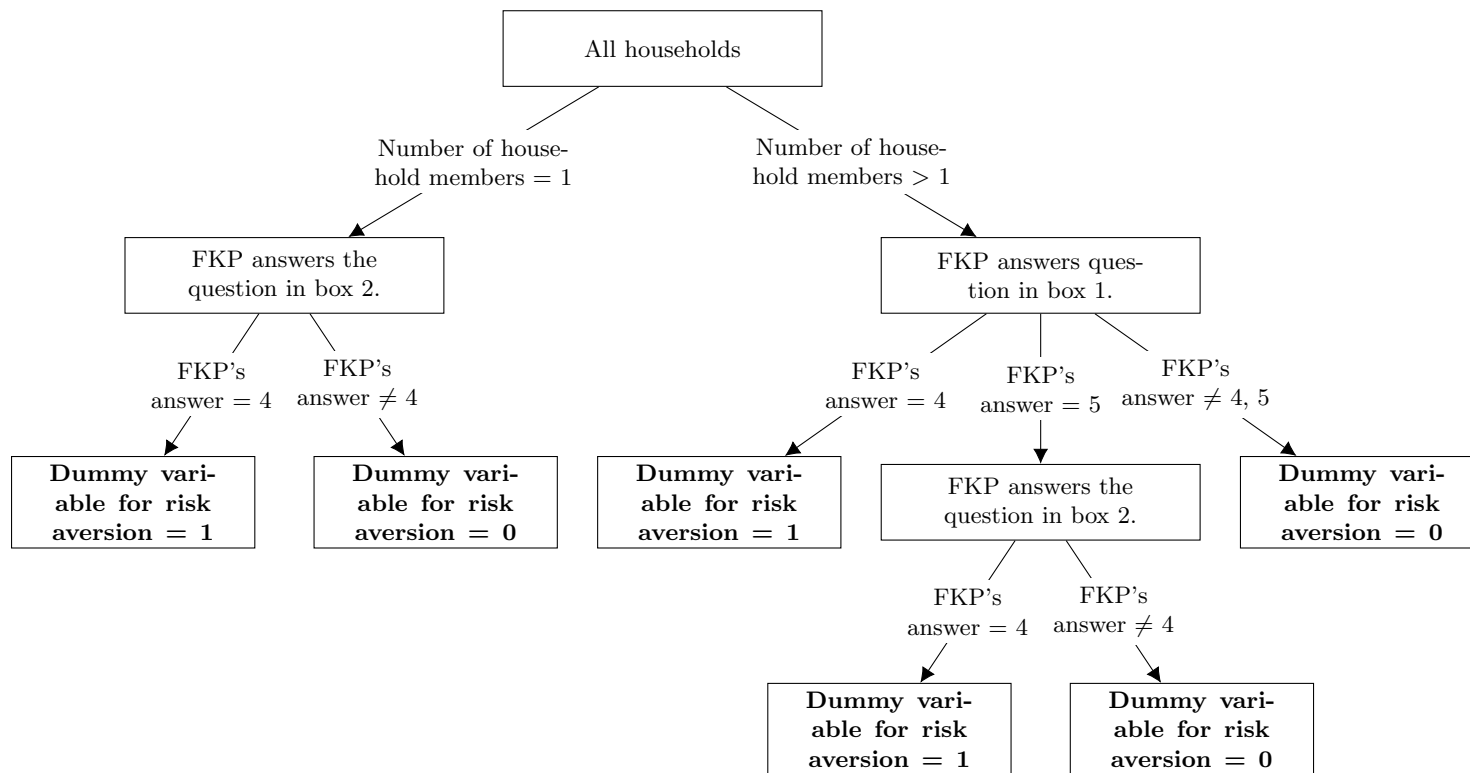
All households

Number of household members = 1

Number of household members > 1

FKP answers the question in box 2.

FKP answers question in box 1.

FKP's answer = 4

FKP's answer $\neq$ 4

FKP's answer = 4

FKP's answer = 5

FKP's answer $\neq$ 4, 5

**Dummy variable for risk aversion = 1**

**Dummy variable for risk aversion = 0**

**Dummy variable for risk aversion = 1**

FKP answers the question in box 2.

**Dummy variable for risk aversion = 0**

FKP's answer = 4

FKP's answer $\neq$ 4

**Dummy variable for risk aversion = 1**

**Dummy variable for risk aversion = 0**